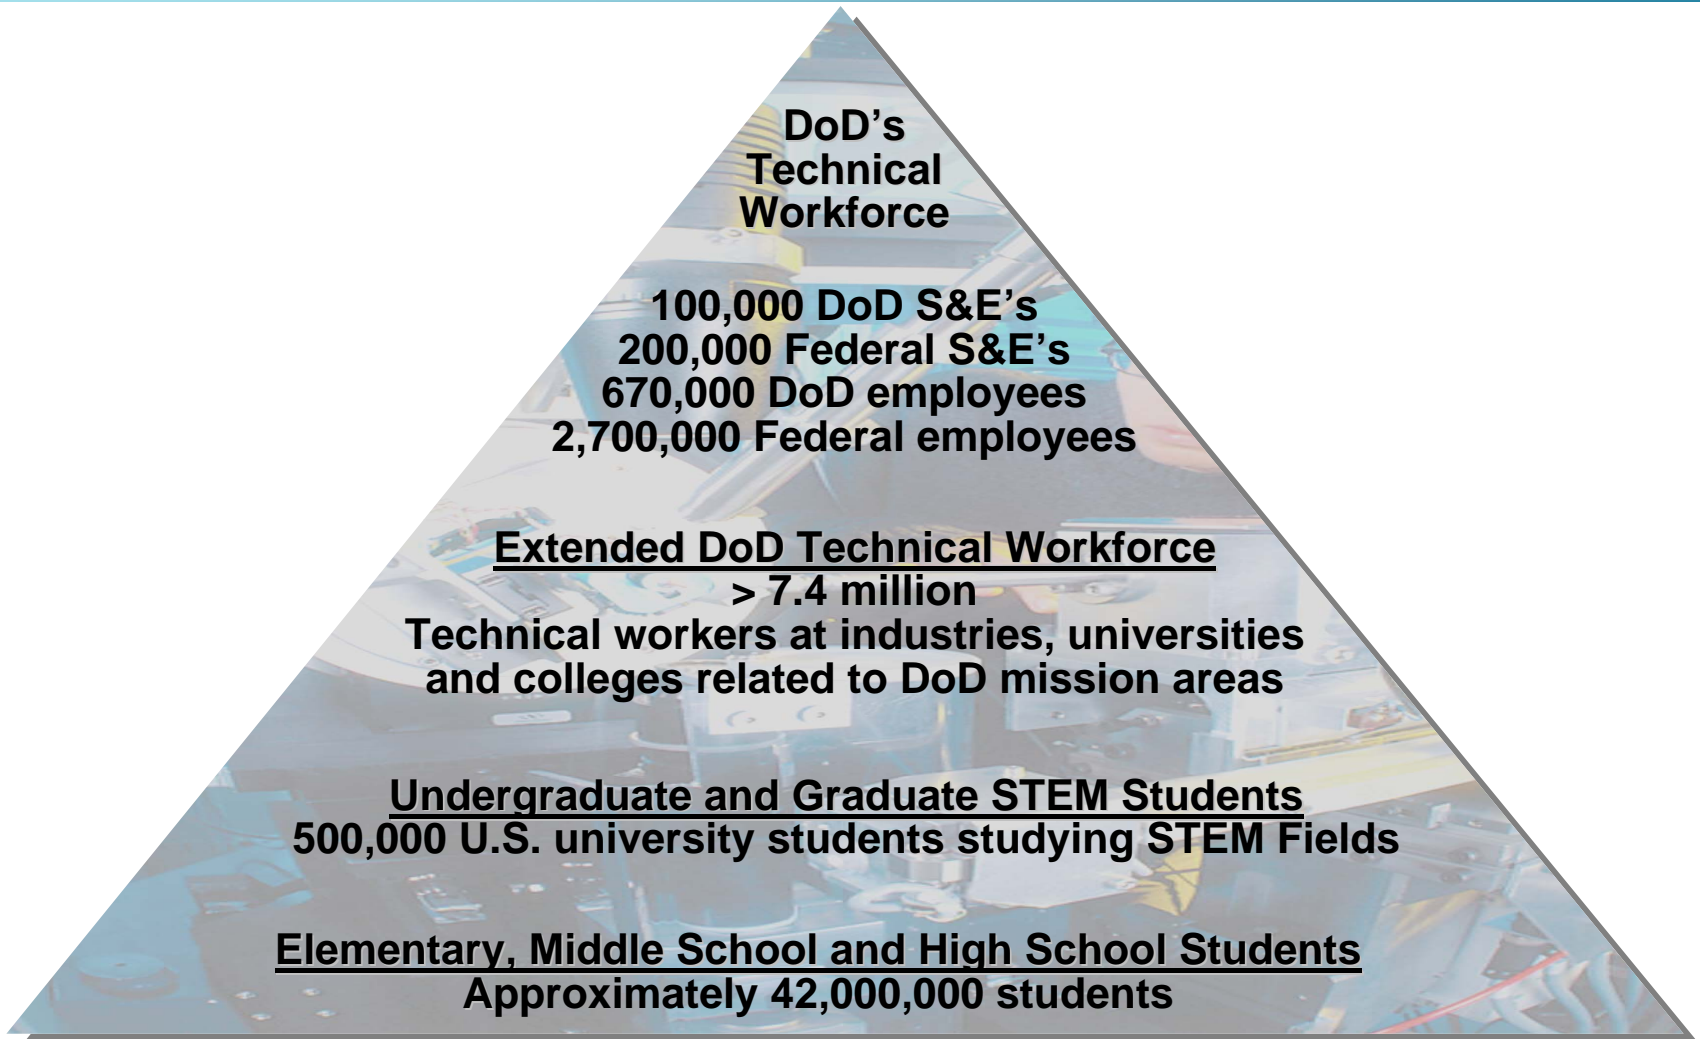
DoD’s Technical Workforce

100,000 DoD S&E’s
200,000 Federal S&E’s
670,000 DoD employees
2,700,000 Federal employees

Extended DoD Technical Workforce
> 7.4 million
Technical workers at industries, universities and colleges related to DoD mission areas

Undergraduate and Graduate STEM Students
500,000 U.S. university students studying STEM Fields

Elementary, Middle School and High School Students
Approximately 42,000,000 students